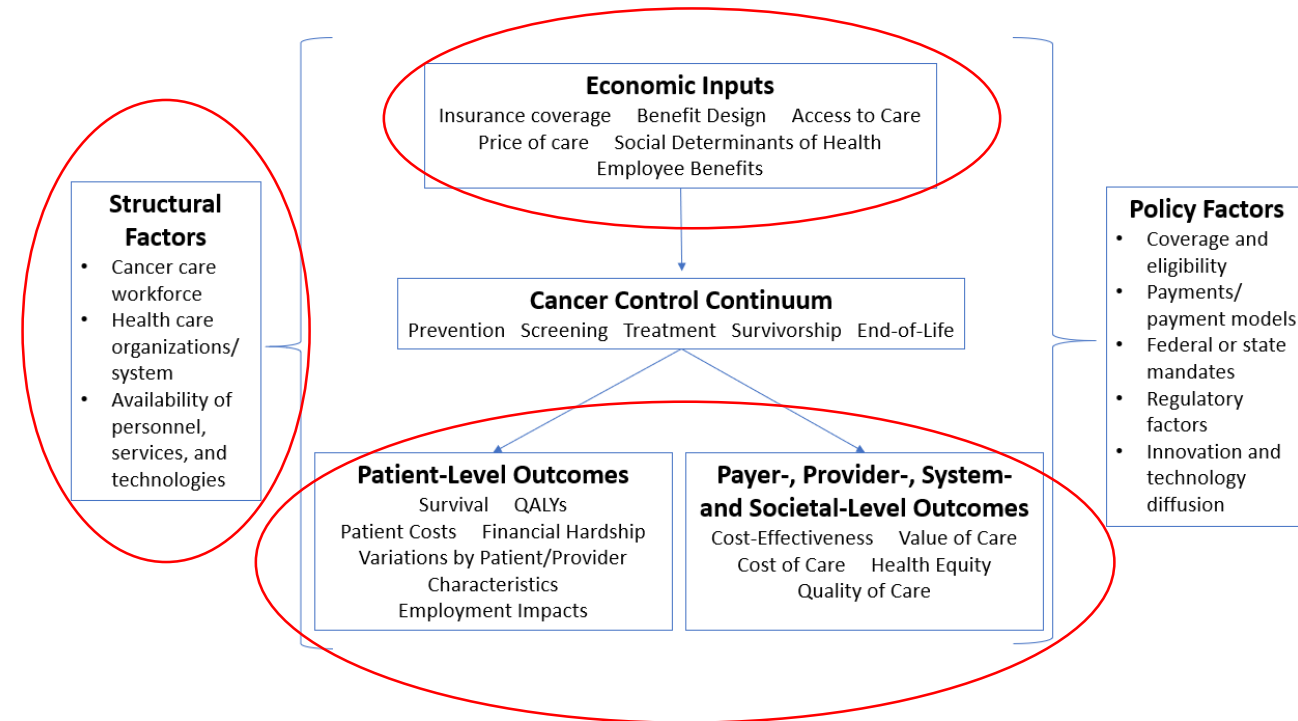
Structural Factors
- Cancer care workforce
- Health care organizations/ system
- Availability of personnel, services, and technologies

Economic Inputs
Insurance coverage Benefit Design Access to Care
Price of care Social Determinants of Health
Employee Benefits

Cancer Control Continuum
Prevention Screening Treatment Survivorship End-of-Life

Patient-Level Outcomes
Survival QALYs
Patient Costs Financial Hardship
Variations by Patient/Provider Characteristics
Employment Impacts

Payer-, Provider-, System- and Societal-Level Outcomes
Cost-Effectiveness Value of Care
Cost of Care Health Equity
Quality of Care

Policy Factors
- Coverage and eligibility
- Payments/ payment models
- Federal or state mandates
- Regulatory factors
- Innovation and technology diffusion